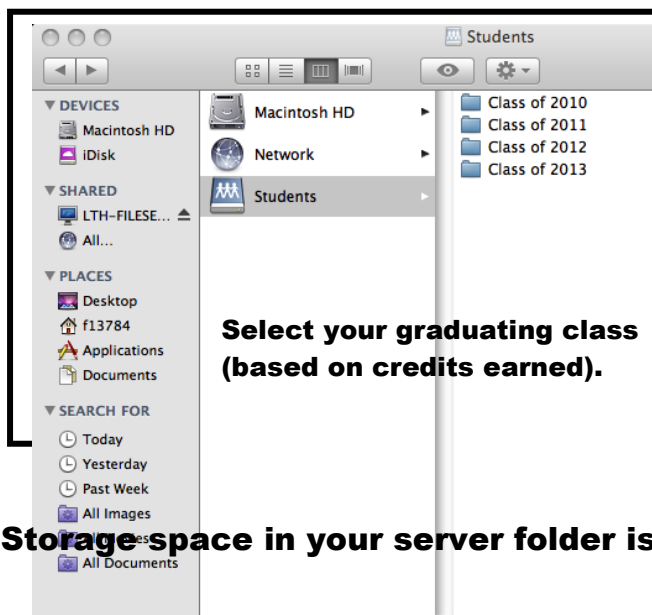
Students

▼ DEVICES
Macintosh HD
iDisk
▼ SHARED
LTH-FILESE... ⏏
All...
▼ PLACES
Desktop
f13784
Applications
Documents
▼ SEARCH FOR
Today
Yesterday
Past Week
All Images
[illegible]
All Documents

Macintosh HD
Network
Students

Class of 2010
Class of 2011
Class of 2012
Class of 2013

Select your graduating class (based on credits earned).

Storage space in your server folder is